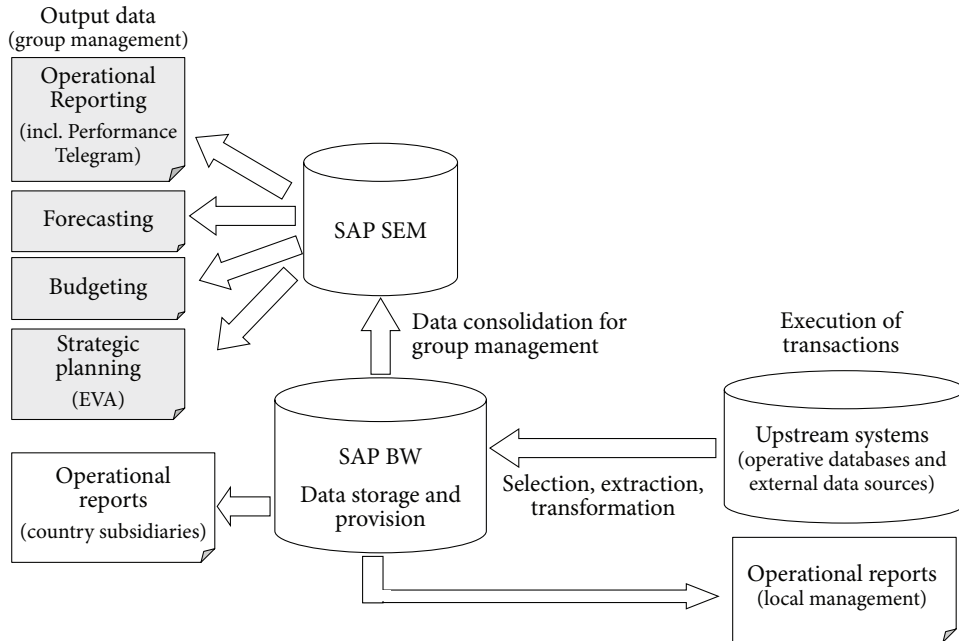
Output data
(group management)

Operational Reporting
(incl. Performance Telegram)

Forecasting

Budgeting

Strategic planning
(EVA)

SAP SEM

Data consolidation for group management

Execution of transactions

SAP BW
Data storage and provision

Upstream systems
(operative databases and external data sources)

Operational reports
(country subsidiaries)

Selection, extraction, transformation

Operational reports
(local management)